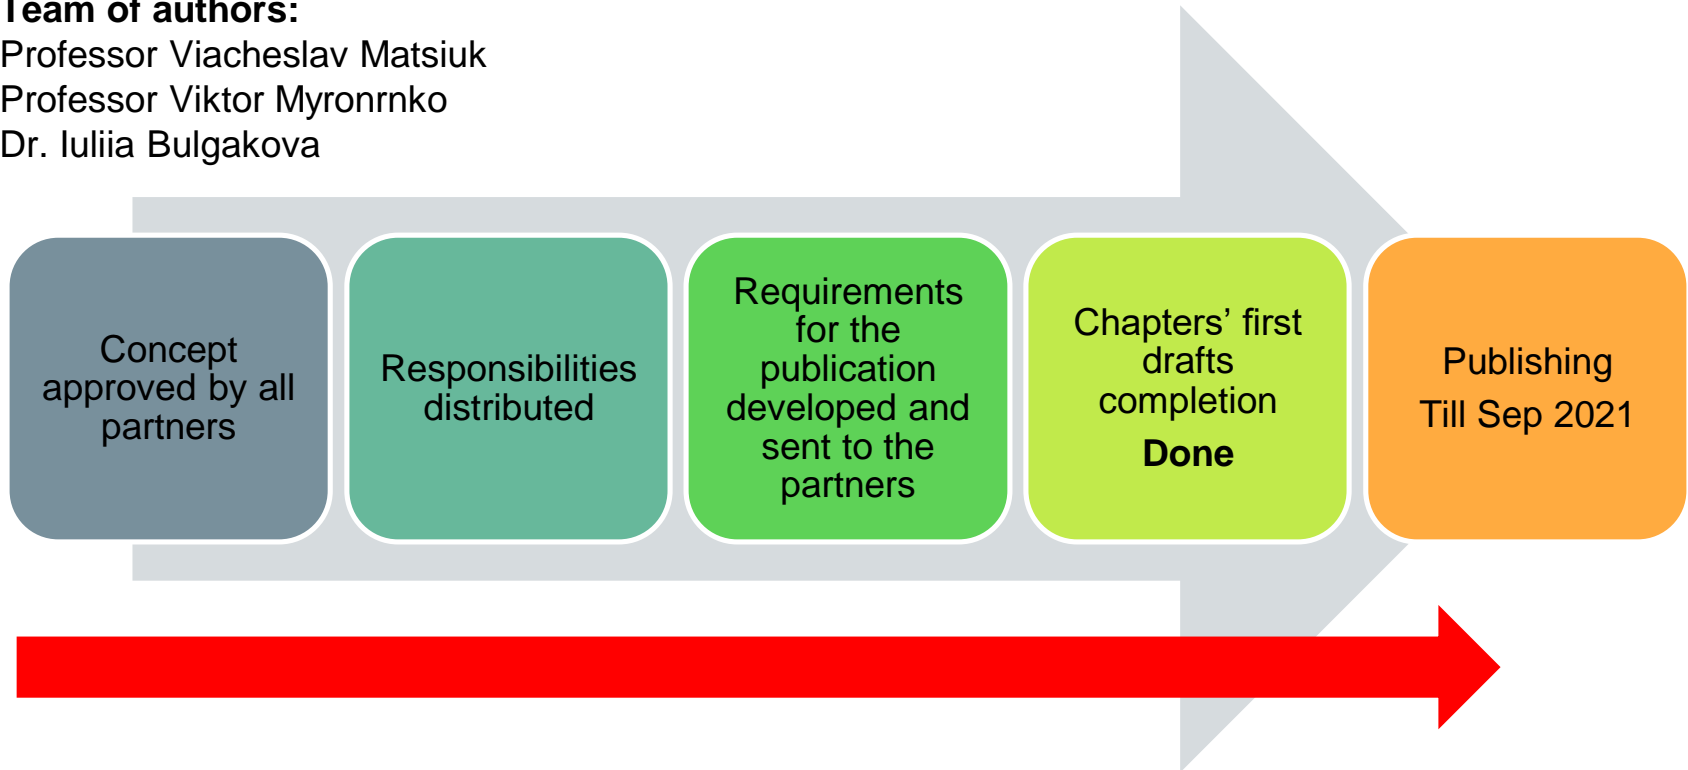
Team of authors:
Professor Viacheslav Matsiuk
Professor Viktor Myronrnko
Dr. Iuliia Bulgakova

Concept approved by all partners

Responsibilities distributed

Requirements for the publication developed and sent to the partners

Chapters' first drafts completion
Done

Publishing
Till Sep 2021